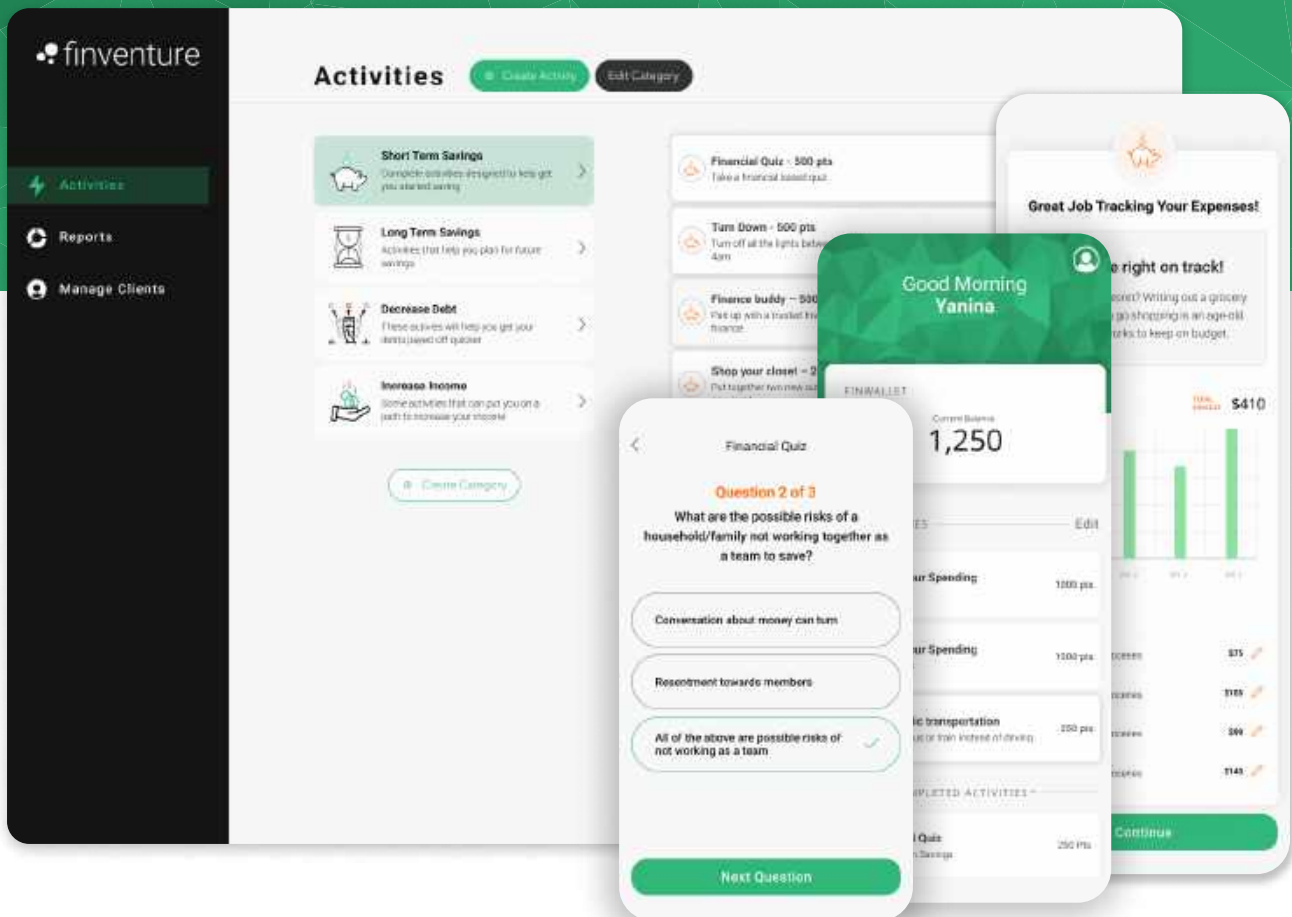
finventure

Activities

Reports

Manage Clients

Activities

Create Activity

Edit Category

Short Term Savings
Complete activities designed to help get you started saving

Long Term Savings
Activities that help you plan for future savings

Decrease Debt
These activities will help you get your debts payed off quicker

Increase Income
Some activities that can put you on a path to increase your income

Create Category

Financial Quiz - 500 pts
Take a financial based quiz

Turn Down - 500 pts
Turn off all the lights betw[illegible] 4am

Finance buddy - 50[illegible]
Pair up with a trusted fri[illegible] finance

Shop your closet - 2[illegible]
Put together two new ou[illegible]

Great Job Tracking Your Expenses!

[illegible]e right on track!

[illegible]ceon? Writing out a grocery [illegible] go shopping is an age-old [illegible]rks to keep on budget.

TOTAL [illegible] $410

Good Morning
Yanina

FINWALLET

Current Balance
1,250

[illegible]ES

Edit

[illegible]ur Spending
1000 pts

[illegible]ur Spending
1000 pts

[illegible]ic transportation
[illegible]us or train instead of driving
250 pts

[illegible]PLETED ACTIVITIES

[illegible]l Quiz
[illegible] Savings
250 Pts

$75
$105
$80
$143

Continue

Financial Quiz

Question 2 of 3

What are the possible risks of a household/family not working together as a team to save?

Conversation about money can turn

Resentment towards members

All of the above are possible risks of not working as a team

Next Question